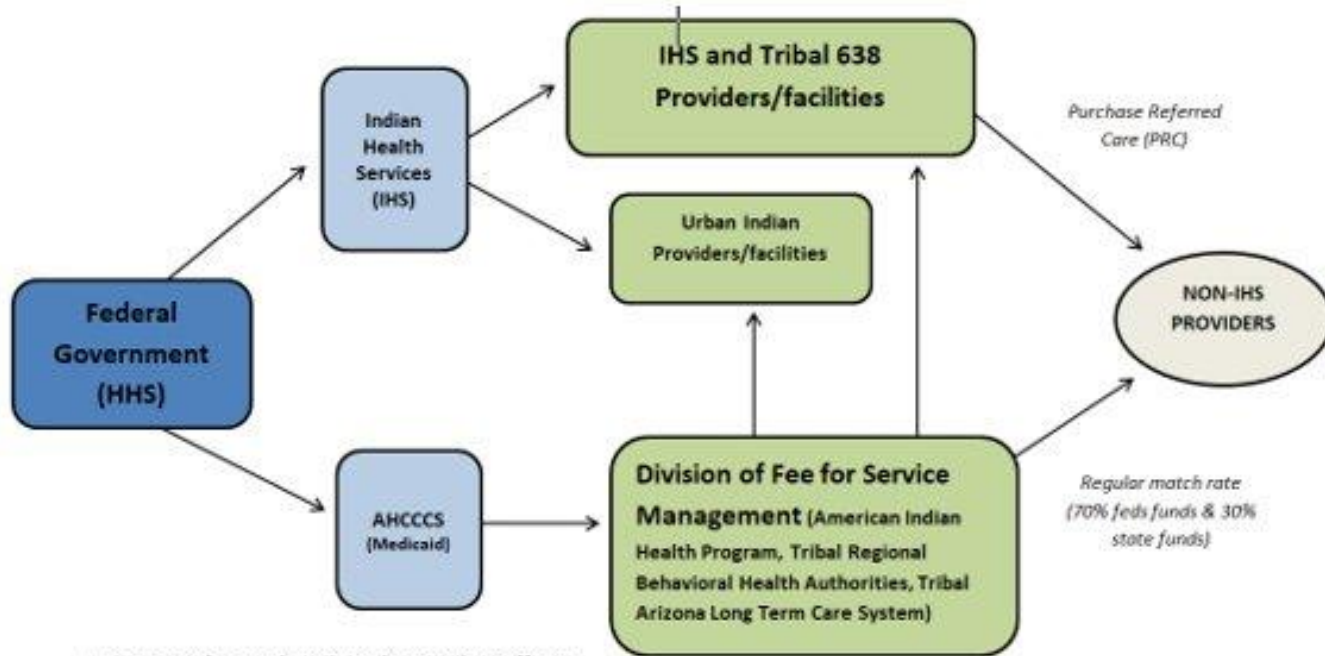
Federal Government (HHS)

Indian Health Services (IHS)

AHCCCS (Medicaid)

IHS and Tribal 638 Providers/facilities

Urban Indian Providers/facilities

Division of Fee for Service Management (American Indian Health Program, Tribal Regional Behavioral Health Authorities, Tribal Arizona Long Term Care System)

Purchase Referred Care (PRC)

NON-IHS PROVIDERS

Regular match rate (70% feds funds & 30% state funds)

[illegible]